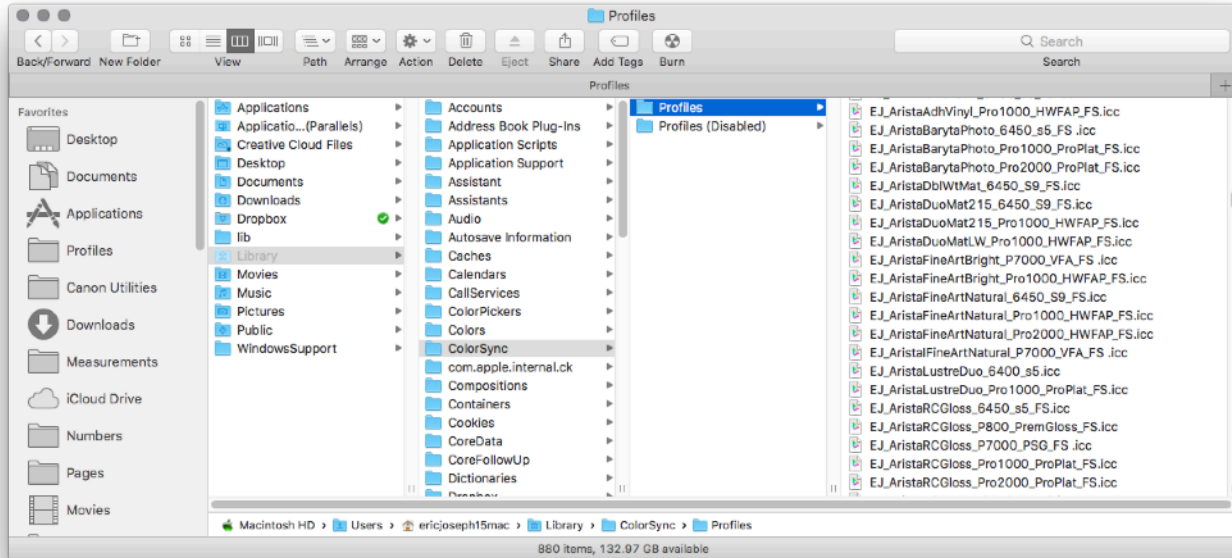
Profiles

Back/Forward New Folder View Path Arrange Action Delete Eject Share Add Tags Burn

Search

Search

Profiles

Favorites
Desktop
Documents
Applications
Profiles
Canon Utilities
Downloads
Measurements
iCloud Drive
Numbers
Pages
Movies

Applications
Applicatio...(Parallels)
Creative Cloud Files
Desktop
Documents
Downloads
Dropbox
lib
Library
Movies
Music
Pictures
Public
WindowsSupport

Accounts
Address Book Plug-Ins
Application Scripts
Application Support
Assistant
Assistants
Audio
Autosave Information
Caches
Calendars
CallServices
ColorPickers
Colors
ColorSync
com.apple.internal.ck
Compositions
Containers
Cookies
CoreData
CoreFollowUp
Dictionaries

Profiles
Profiles (Disabled)

EJ_AristaAdhVinyl_Pro1000_HWFAP_FS.icc
EJ_AristaBarytaPhoto_6450_s5_FS .icc
EJ_AristaBarytaPhoto_Pro1000_ProPlat_FS.icc
EJ_AristaBarytaPhoto_Pro2000_ProPlat_FS.icc
EJ_AristaDblWtMat_6450_S9_FS.icc
EJ_AristaDuoMat215_6450_S9_FS.icc
EJ_AristaDuoMat215_Pro1000_HWFAP_FS.icc
EJ_AristaDuoMatLW_Pro1000_HWFAP_FS.icc
EJ_AristaFineArtBright_P7000_VFA_FS .icc
EJ_AristaFineArtBright_Pro1000_HWFAP_FS.icc
EJ_AristaFineArtNatural_6450_S9_FS.icc
EJ_AristaFineArtNatural_Pro1000_HWFAP_FS.icc
EJ_AristaFineArtNatural_Pro2000_HWFAP_FS.icc
EJ_AristalFineArtNatural_P7000_VFA_FS .icc
EJ_AristaLustreDuo_6400_s5.icc
EJ_AristaLustreDuo_Pro1000_ProPlat_FS.icc
EJ_AristaRCGloss_6450_s5_FS.icc
EJ_AristaRCGloss_P800_PremGloss_FS.icc
EJ_AristaRCGloss_P7000_PSG_FS .icc
EJ_AristaRCGloss_Pro1000_ProPlat_FS.icc
EJ_AristaRCGloss_Pro2000_ProPlat_FS.icc

Macintosh HD > Users > ericjoseph15mac > Library > ColorSync > Profiles

880 items, 132.97 GB available